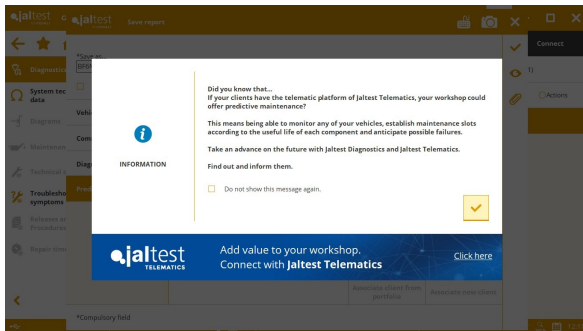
jaltest jaltest Save report

Connect

Diagnostics

System tec data

Diagrams

Maintenan

Technical

Troubleshoo symptoms

Releases or Procedures

Repair time

*Save as

Vehi

Com

Diag

Prod

INFORMATION

Did you know that...
If your clients have the telematic platform of Jaltest Telematics, your workshop could offer predictive maintenance?

This means being able to monitor any of your vehicles, establish maintenance slots according to the useful life of each component and anticipate possible failures.

Take an advance on the future with Jaltest Diagnostics and Jaltest Telematics.

Find out and inform them.

Do not show this message again.

jaltest TELEMATICS

Add value to your workshop.
Connect with Jaltest Telematics

Click here

Associate client from portfolio

Associate new client

*Compulsory field

Actions